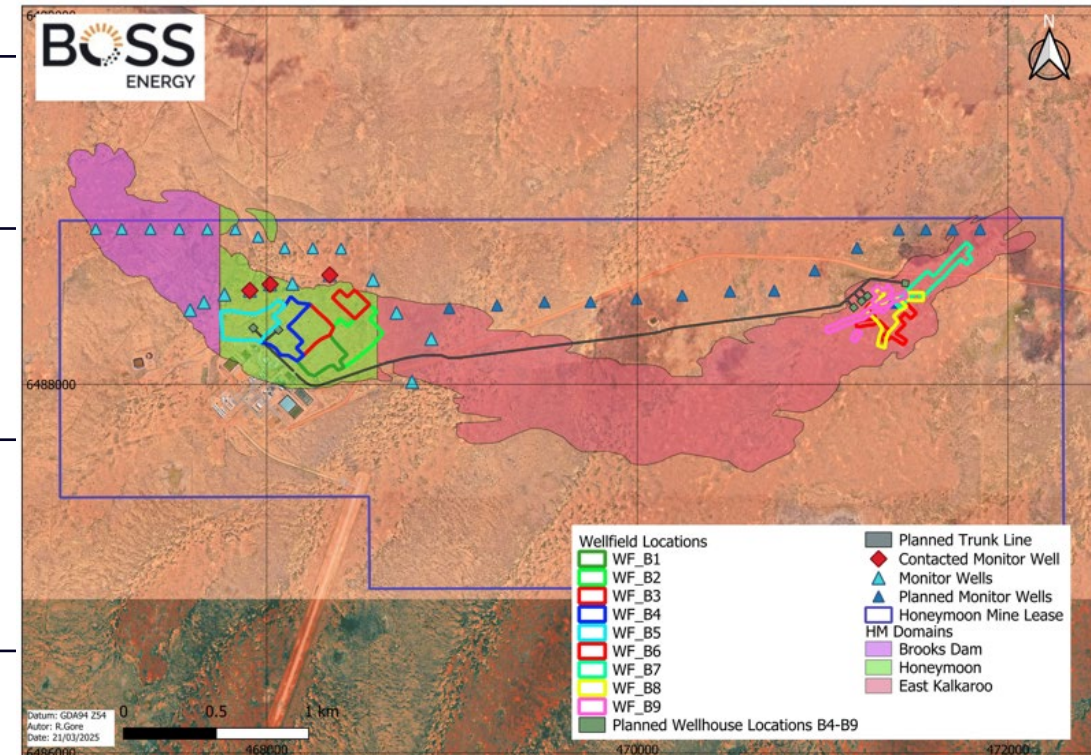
6490000

BOSS ENERGY

N

6488000

6486000

468000

470000

472000

Wellfield Locations
WF_B1
WF_B2
WF_B3
WF_B4
WF_B5
WF_B6
WF_B7
WF_B8
WF_B9
Planned Wellhouse Locations B4-B9

Planned Trunk Line
Contacted Monitor Well
Monitor Wells
Planned Monitor Wells
Honeymoon Mine Lease
HM Domains
Brooks Dam
Honeymoon
East Kalkaroo

0 0.5 1 km

Datum: GDA94 Z54
Autor: R.Gore
Date: 21/03/2025